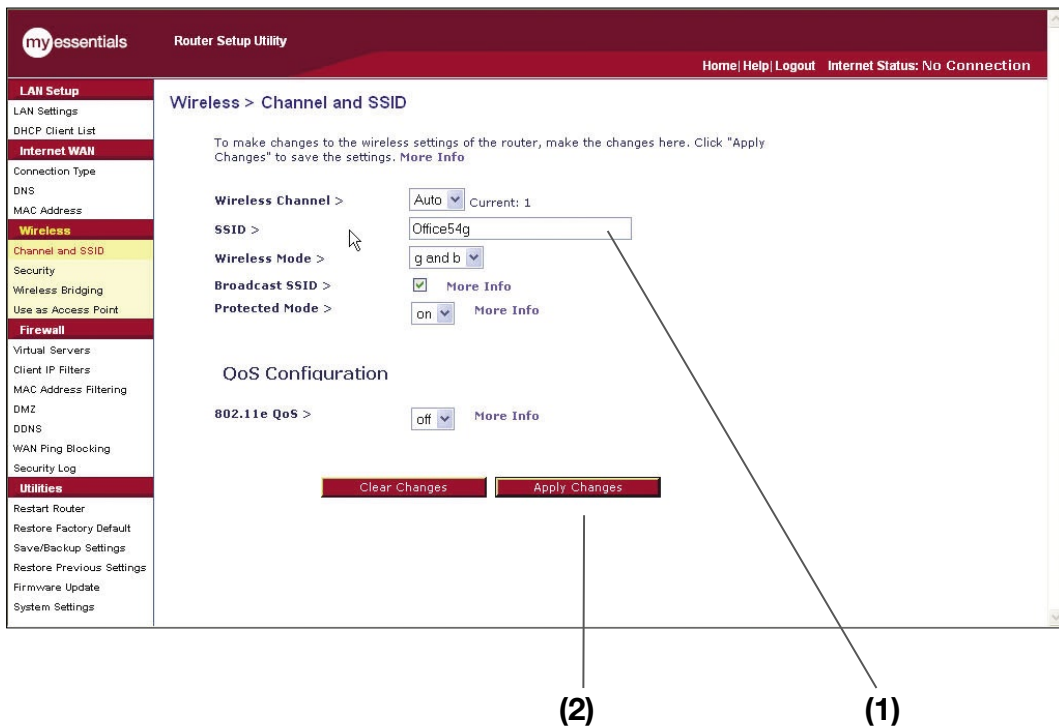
my essentials Router Setup Utility

Home| Help| Logout Internet Status: No Connection

LAN Setup
LAN Settings
DHCP Client List
Internet WAN
Connection Type
DNS
MAC Address
Wireless
Channel and SSID
Security
Wireless Bridging
Use as Access Point
Firewall
Virtual Servers
Client IP Filters
MAC Address Filtering
DMZ
DDNS
WAN Ping Blocking
Security Log
Utilities
Restart Router
Restore Factory Default
Save/Backup Settings
Restore Previous Settings
Firmware Update
System Settings

Wireless > Channel and SSID

To make changes to the wireless settings of the router, make the changes here. Click "Apply Changes" to save the settings. More Info

Wireless Channel > Auto Current: 1
SSID > Office54g
Wireless Mode > g and b
Broadcast SSID > More Info
Protected Mode > on More Info

QoS Configuration

802.11e QoS > off More Info

Clear Changes Apply Changes

(2) (1)